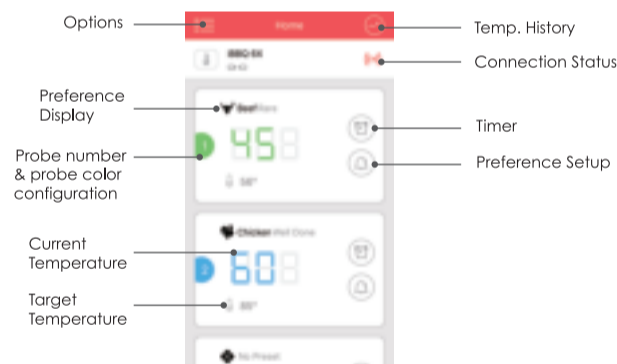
Options

Home

Temp. History

BBQ-6X
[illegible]

Connection Status

Preference Display

Beef Rare

Timer

Probe number & probe color configuration

1

45

Preference Setup

58°

Chicken Well Done

Current Temperature

2

60

Target Temperature

80°

No Preset